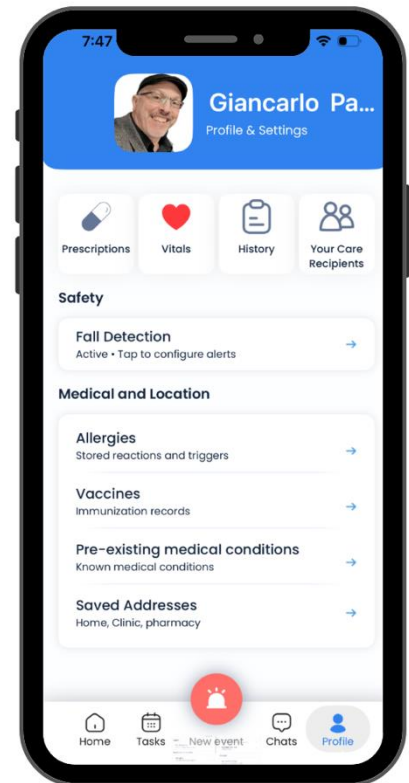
7:47

Giancarlo Pa...
Profile & Settings

Prescriptions
Vitals
History
Your Care Recipients

Safety

Fall Detection
Active • Tap to configure alerts

Medical and Location

Allergies
Stored reactions and triggers

Vaccines
Immunization records

Pre-existing medical conditions
Known medical conditions

Saved Addresses
Home, Clinic, pharmacy

Home
Tasks
New event
Chats
Profile